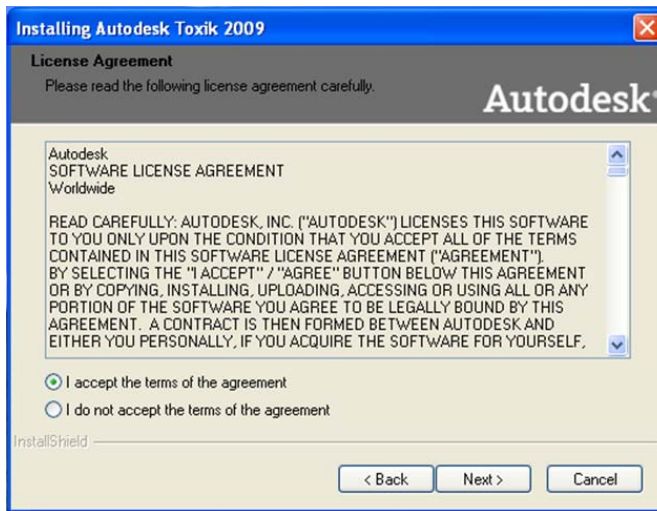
Installing Autodesk Toxik 2009

License Agreement

Please read the following license agreement carefully.

Autodesk

Autodesk
SOFTWARE LICENSE AGREEMENT
Worldwide

READ CAREFULLY: AUTODESK, INC. ("AUTODESK") LICENSES THIS SOFTWARE TO YOU ONLY UPON THE CONDITION THAT YOU ACCEPT ALL OF THE TERMS CONTAINED IN THIS SOFTWARE LICENSE AGREEMENT ("AGREEMENT").
BY SELECTING THE "I ACCEPT" / "AGREE" BUTTON BELOW THIS AGREEMENT OR BY COPYING, INSTALLING, UPLOADING, ACCESSING OR USING ALL OR ANY PORTION OF THE SOFTWARE YOU AGREE TO BE LEGALLY BOUND BY THIS AGREEMENT. A CONTRACT IS THEN FORMED BETWEEN AUTODESK AND EITHER YOU PERSONALLY, IF YOU ACQUIRE THE SOFTWARE FOR YOURSELF,

I accept the terms of the agreement

I do not accept the terms of the agreement

InstallShield

< Back

Next >

Cancel